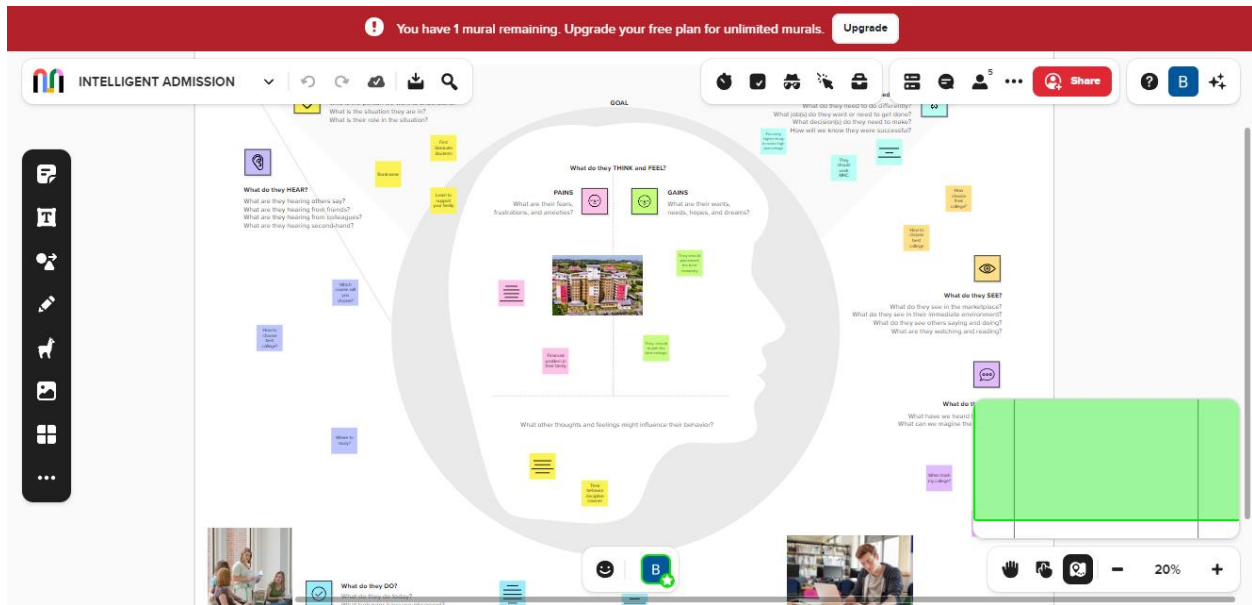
You have 1 mural remaining. Upgrade your free plan for unlimited murals. Upgrade

INTELLIGENT ADMISSION

5

Share

B

GOAL

What is the situation they are in?
What is their role in the situation?

What do they need to do differently?
What job(s) do they want or need to get done?
What decision(s) do they need to make?
How will we know they were successful?

What do they HEAR?
What are they hearing others say?
What are they hearing from friends?
What are they hearing from colleagues?
What are they hearing second-hand?

What do they THINK and FEEL?

PAINS
What are their fears, frustrations, and anxieties?

GAINS
What are their wants, needs, hopes, and dreams?

What other thoughts and feelings might influence their behavior?

What do they SEE?
What do they see in the marketplace?
What do they see in their immediate environment?
What do they see others saying and doing?
What are they watching and reading?

What do th
What have we heard t
What can we magine th

What do they DO?
What do they do today?

Find
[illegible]
Bookname
Learn to support your body
Which course will you choose?
How to choose best college?
Where to study
They should get good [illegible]
Finance problem to their family
They should to join the best college
Time between discipline courses
They should work ARC
How to choose best college
Which college?

20%